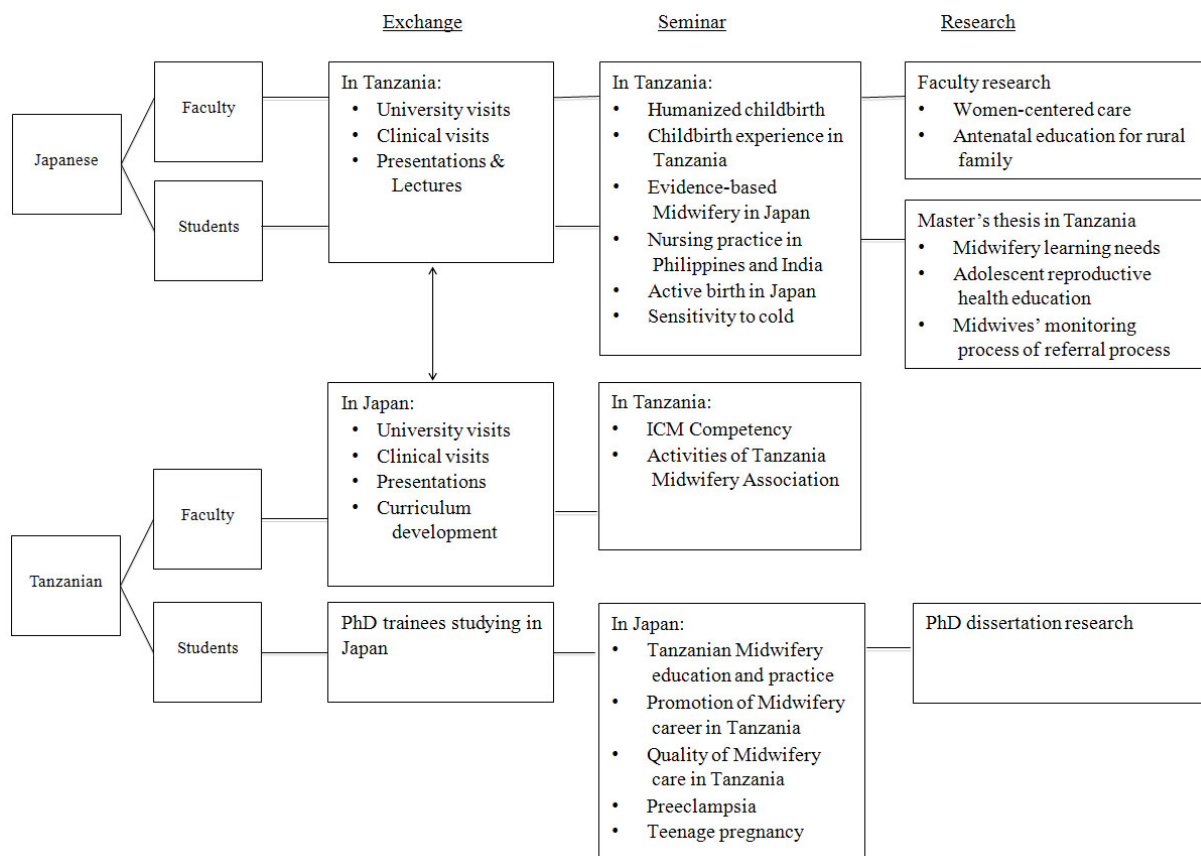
Exchange

Seminar

Research

Japanese

Faculty

Students

In Tanzania:
• University visits
• Clinical visits
• Presentations & Lectures

In Tanzania:
• Humanized childbirth
• Childbirth experience in Tanzania
• Evidence-based Midwifery in Japan
• Nursing practice in Philippines and India
• Active birth in Japan
• Sensitivity to cold

Faculty research
• Women-centered care
• Antenatal education for rural family

Master's thesis in Tanzania
• Midwifery learning needs
• Adolescent reproductive health education
• Midwives' monitoring process of referral process

Tanzanian

Faculty

Students

In Japan:
• University visits
• Clinical visits
• Presentations
• Curriculum development

In Tanzania:
• ICM Competency
• Activities of Tanzania Midwifery Association

PhD trainees studying in Japan

In Japan:
• Tanzanian Midwifery education and practice
• Promotion of Midwifery career in Tanzania
• Quality of Midwifery care in Tanzania
• Preeclampsia
• Teenage pregnancy

PhD dissertation research